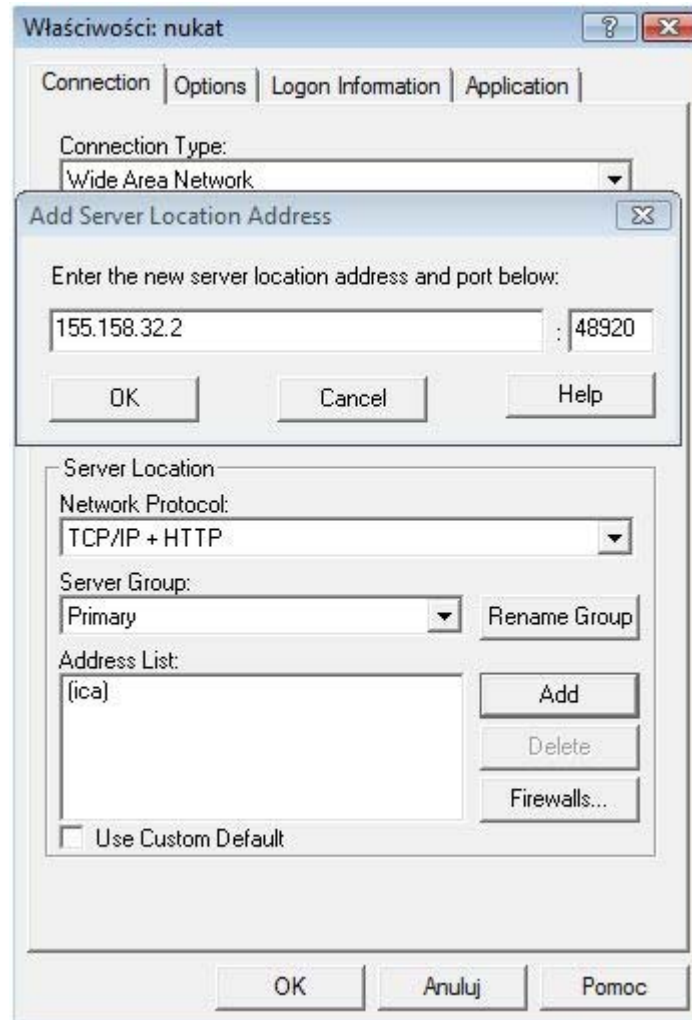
Właściwości: nukat

Connection | Options | Logon Information | Application

Connection Type:
Wide Area Network

Add Server Location Address

Enter the new server location address and port below:

155.158.32.2 : 48920

OK Cancel Help

Server Location
Network Protocol:
TCP/IP + HTTP
Server Group:
Primary
Rename Group
Address List:
(ica)
Add
Delete
Firewalls...
Use Custom Default

OK Anuluj Pomoc